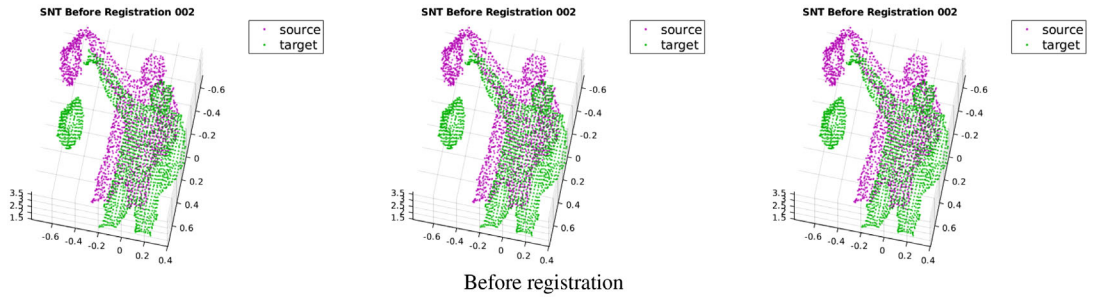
SNT Before Registration 002

source
target

-0.6
-0.4
-0.2
0
0.2
0.4
0.6

3.5
2.5
1.5

-0.6 -0.4 -0.2 0 0.2 0.4

SNT Before Registration 002

source
target

-0.6
-0.4
-0.2
0
0.2
0.4
0.6

3.5
2.5
1.5

-0.6 -0.4 -0.2 0 0.2 0.4

SNT Before Registration 002

source
target

-0.6
-0.4
-0.2
0
0.2
0.4
0.6

3.5
2.5
1.5

-0.6 -0.4 -0.2 0 0.2 0.4

Before registration